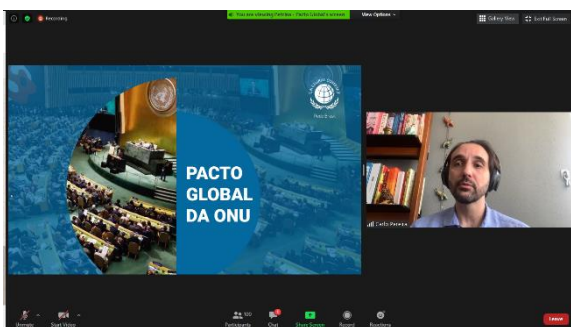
Recording

You are viewing Pacto Global's screen

View Options

Gallery View

Exit Full Screen

PACTO GLOBAL DA ONU

Pacto Global

Carlo Pereira

Unmute

Start Video

Participants

Chat

Share Screen

Record

Reactions

Leave